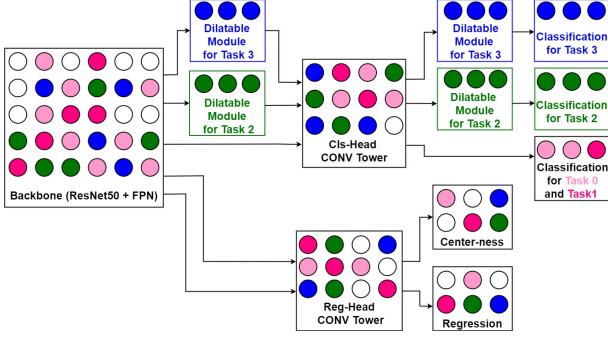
Dilatable Module for Task 3

Dilatable Module for Task 2

Backbone (ResNet50 + FPN)

Cls-Head CONV Tower

Dilatable Module for Task 3

Dilatable Module for Task 2

Classification for Task 3

Classification for Task 2

Classification for Task 0 and Task1

Center-ness

Reg-Head CONV Tower

Regression